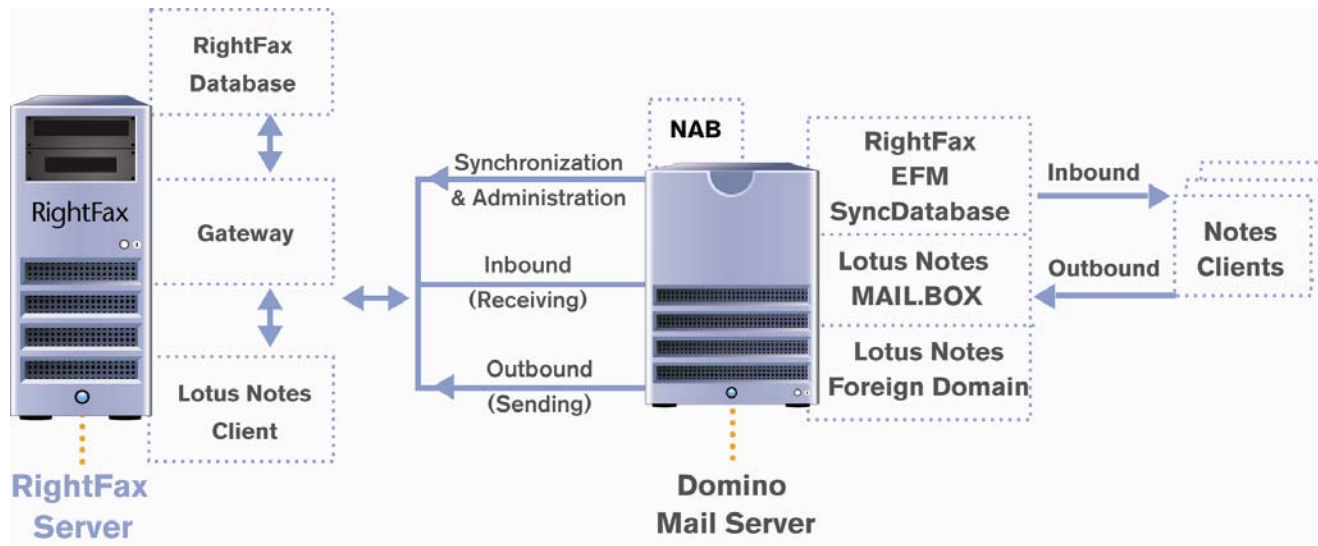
RightFax Database

RightFax

Gateway

Lotus Notes Client

RightFax Server

Synchronization & Administration

Inbound (Receiving)

Outbound (Sending)

NAB

Domino Mail Server

RightFax EFM SyncDatabase

Lotus Notes MAIL.BOX

Lotus Notes Foreign Domain

Inbound

Outbound

Notes Clients